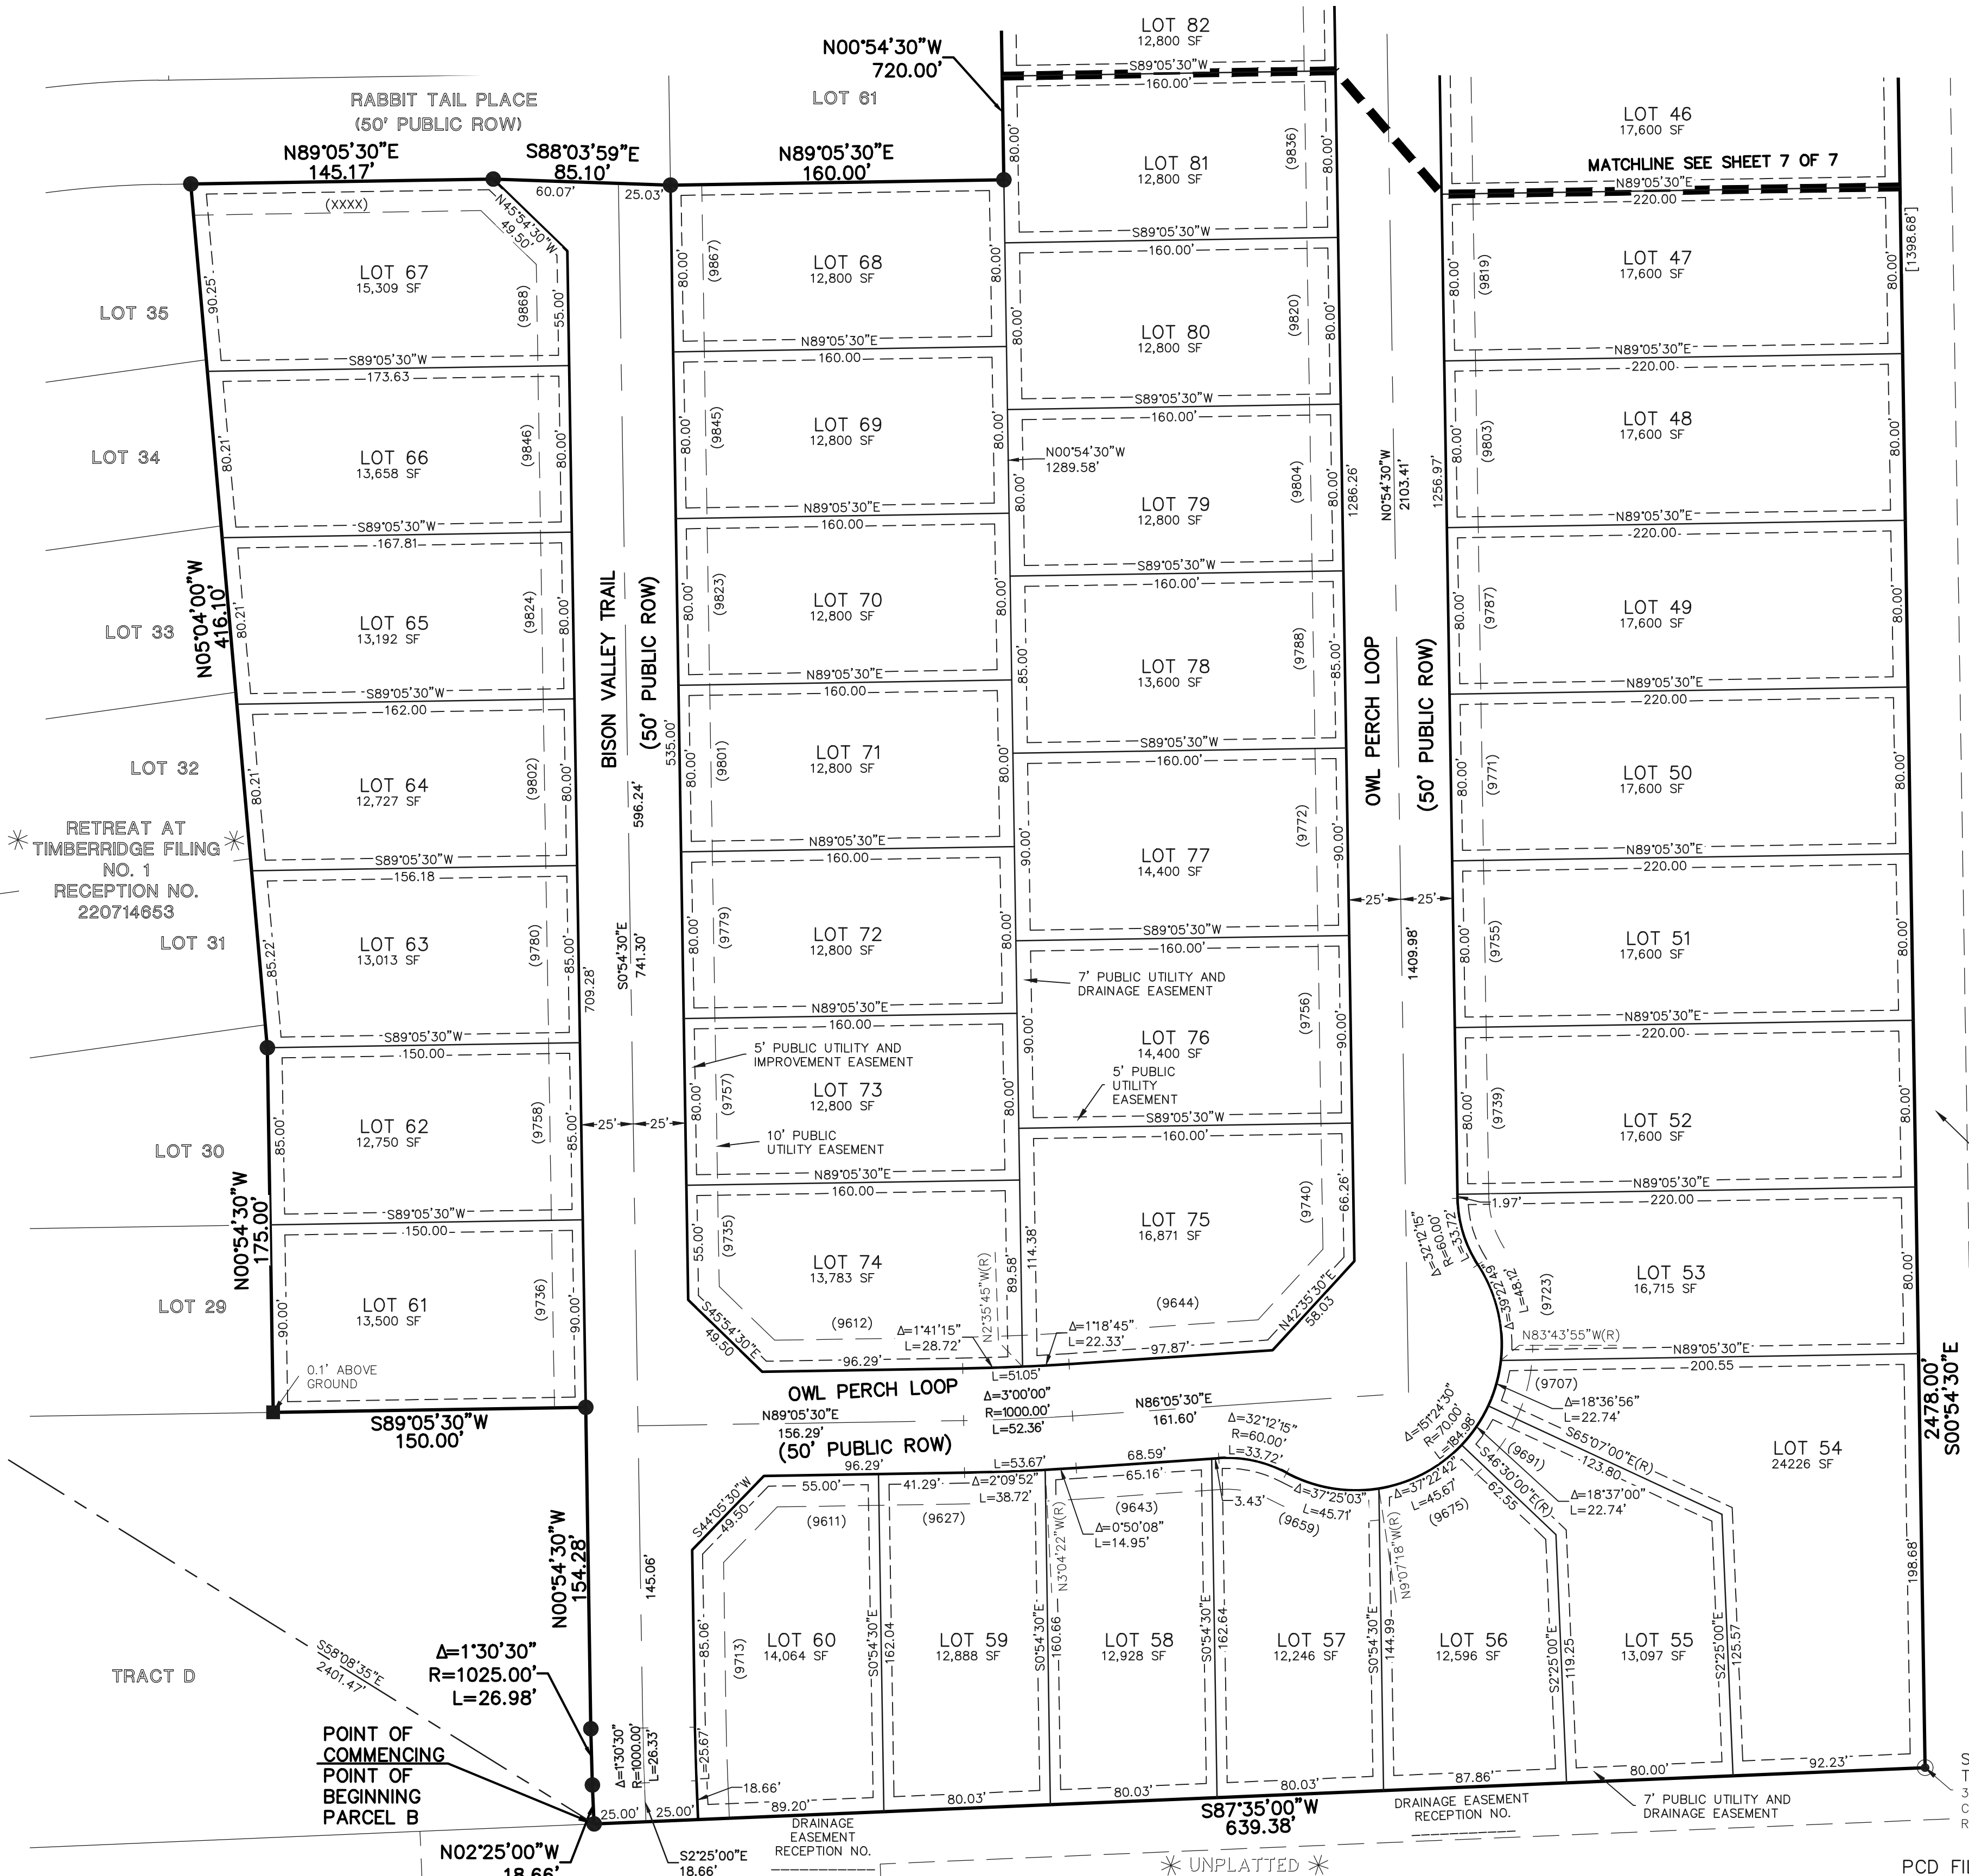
LOT 82
12,800 SF
N00°54'30"W
720.00'
S89°05'30"W
160.00'
RABBIT TAIL PLACE
(50' PUBLIC ROW)
LOT 61
LOT 46
17,600 SF
N89°05'30"E
145.17'
S88°03'59"E
85.10'
N89°05'30"E
160.00'
LOT 81
12,800 SF
MATCHLINE SEE SHEET 7 OF 7
N89°05'30"E
60.07'
25.03'
(XXXX)
N45°54'30"W
49.50'
220.00
LOT 67
15,309 SF
LOT 68
12,800 SF
LOT 47
17,600 SF
LOT 35
LOT 80
12,800 SF
[1398.68']
S89°05'30"W
173.63
N89°05'30"E
160.00
LOT 66
13,658 SF
LOT 69
12,800 SF
LOT 48
17,600 SF
LOT 34
N00°54'30"W
1289.58'
LOT 79
12,800 SF
N0°54'30"W
2103.41'
1286.26'
1256.97'
S89°05'30"W
167.81
N89°05'30"E
160.00
LOT 65
13,192 SF
LOT 70
12,800 SF
LOT 49
17,600 SF
LOT 33
N05°04'00"W
416.10'
BISON VALLEY TRAIL
(50' PUBLIC ROW)
LOT 78
13,600 SF
OWL PERCH LOOP
(50' PUBLIC ROW)
S89°05'30"W
162.00
N89°05'30"E
160.00
LOT 64
12,727 SF
LOT 71
12,800 SF
LOT 50
17,600 SF
LOT 32
596.24'
535.00'
RETREAT AT TIMBERRIDGE FILING NO. 1 RECEPTION NO. 220714653
LOT 77
14,400 SF
S89°05'30"W
156.18
N89°05'30"E
160.00
25' 25'
LOT 63
13,013 SF
LOT 31
LOT 72
12,800 SF
LOT 51
17,600 SF
S0°54'30"E
741.30'
709.28'
1409.98'
7' PUBLIC UTILITY AND DRAINAGE EASEMENT
S89°05'30"W
150.00
N89°05'30"E
160.00
5' PUBLIC UTILITY AND IMPROVEMENT EASEMENT
LOT 76
14,400 SF
5' PUBLIC UTILITY EASEMENT
LOT 62
12,750 SF
LOT 73
12,800 SF
LOT 52
17,600 SF
LOT 30
25' 25'
10' PUBLIC UTILITY EASEMENT
N00°54'30"W
175.00'
S89°05'30"W
150.00
N89°05'30"E
160.00
LOT 75
16,871 SF
LOT 74
13,783 SF
1.97'
220.00
LOT 53
16,715 SF
LOT 61
13,500 SF
LOT 29
S45°54'30"E
49.50
(9612)
(9644)
N42°35'30"E
58.03
Δ=1°41'15"
L=28.72'
Δ=1°18'45"
L=22.33'
N2°35'45"W(R)
N83°43'55"W(R)
96.29'
97.87'
0.1' ABOVE GROUND
L=51.05'
Δ=3°00'00"
R=1000.00'
L=52.36'
N89°05'30"E
200.55
OWL PERCH LOOP
(9707)
S89°05'30"W
150.00'
N89°05'30"E
156.29'
(50' PUBLIC ROW)
N86°05'30"E
161.60'
Δ=32°12'15"
R=60.00'
L=33.72'
Δ=151°24'30"
R=70.00'
L=184.98
Δ=18°36'56"
L=22.74'
S65°07'00"E(R)
123.80
Δ=18°37'00"
L=22.74'
LOT 54
24226 SF
2478.00'
S00°54'30"E
96.29'
68.59'
55.00'
41.29'
Δ=2°09'52"
L=53.67'
L=38.72'
65.16'
(9643)
Δ=0°50'08"
L=14.95'
3.43'
Δ=37°25'03"
L=45.71'
Δ=37°22'42"
L=45.67
(9659)
(9675)
(9691)
S46°30'00"E(R)
62.55
S44°05'30"W
49.50
(9611)
(9627)
N3°04'22"W(R)
N9°07'18"W(R)
145.06'
N00°54'30"W
154.28'
LOT 60
14,064 SF
LOT 59
12,888 SF
LOT 58
12,928 SF
LOT 57
12,246 SF
LOT 56
12,596 SF
LOT 55
13,097 SF
TRACT D
S58°08'35"E
2401.47'
Δ=1°30'30"
R=1025.00'
L=26.98'
POINT OF COMMENCING
POINT OF BEGINNING PARCEL B
Δ=1°30'30"
R=1000.00'
L=26.33'
18.66'
89.20'
80.03'
80.03'
80.03'
87.86'
80.00'
92.23'
25.00'
25.00'
DRAINAGE EASEMENT RECEPTION NO.
S87°35'00"W
639.38'
DRAINAGE EASEMENT RECEPTION NO.
7' PUBLIC UTILITY AND DRAINAGE EASEMENT
N02°25'00"W
18.66'
S2°25'00"E
18.66'
UNPLATTED
PCD FI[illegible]